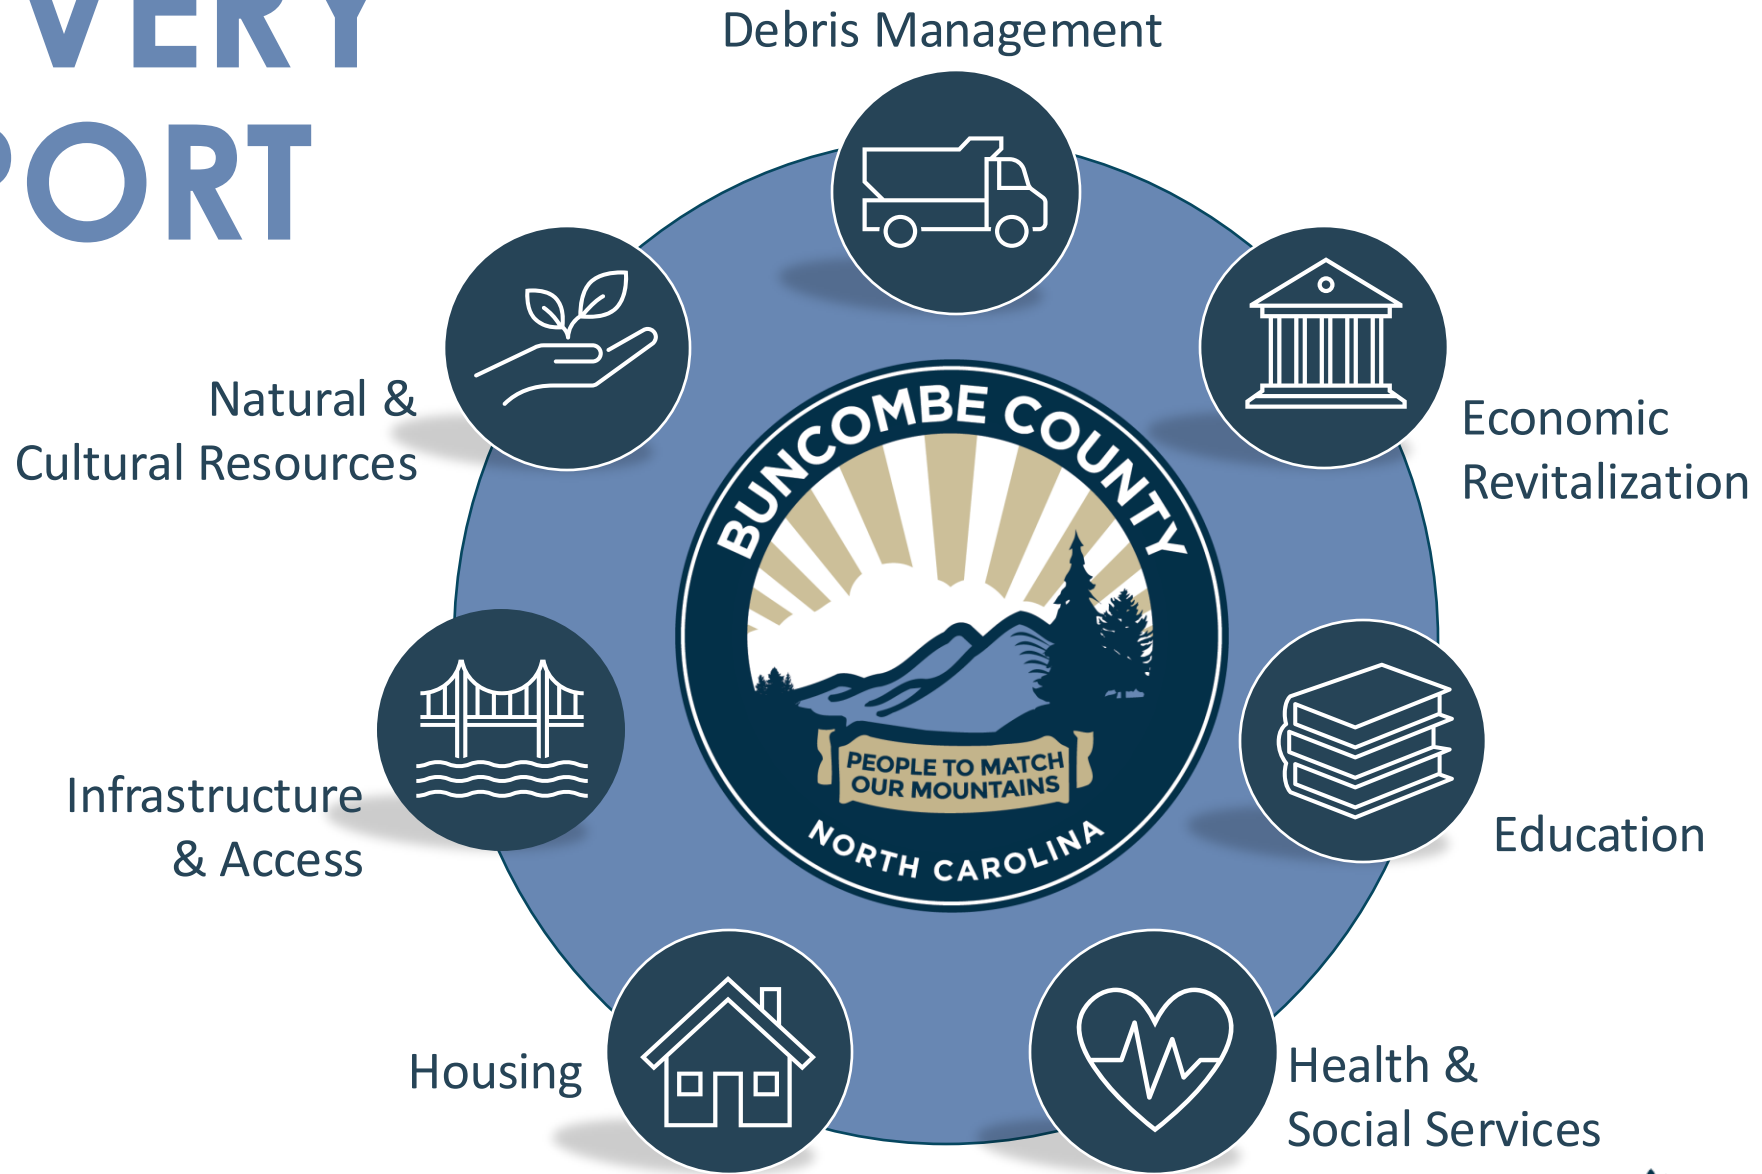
VERY
ORT

Debris Management

Natural & Cultural Resources

Economic Revitalization

BUNCOMBE COUNTY
PEOPLE TO MATCH OUR MOUNTAINS
NORTH CAROLINA

Infrastructure & Access

Education

Housing

Health & Social Services